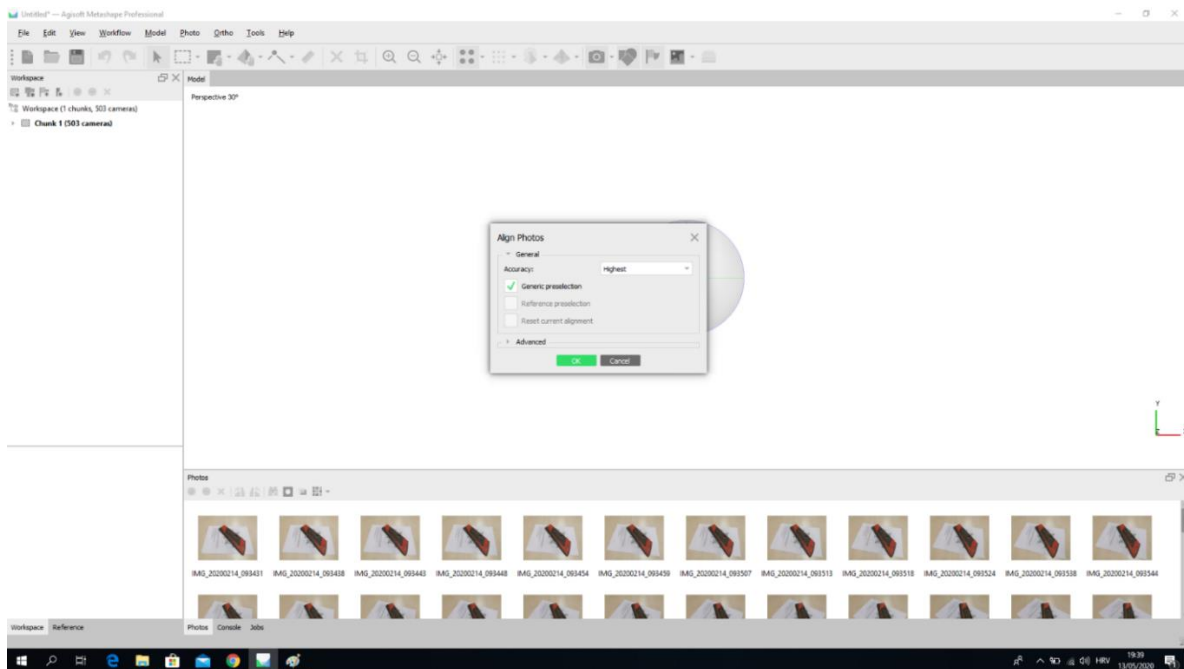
Untitled* — Agisoft Metashape Professional

File Edit View Workflow Model Photo Ortho Tools Help

Workspace

Workspace (1 chunks, 503 cameras)

Chunk 1 (503 cameras)

Model

Perspective 30°

Align Photos

General

Accuracy: Highest

Generic preselection

Reference preselection

Reset current alignment

Advanced

OK Cancel

Y

Photos

IMG_20200214_093431 IMG_20200214_093438 IMG_20200214_093443 IMG_20200214_093448 IMG_20200214_093454 IMG_20200214_093459 IMG_20200214_093507 IMG_20200214_093513 IMG_20200214_093518 IMG_20200214_093524 IMG_20200214_093538 IMG_20200214_093544

Workspace Reference

Photos Console Jobs

HRV 19:39 13/05/2020